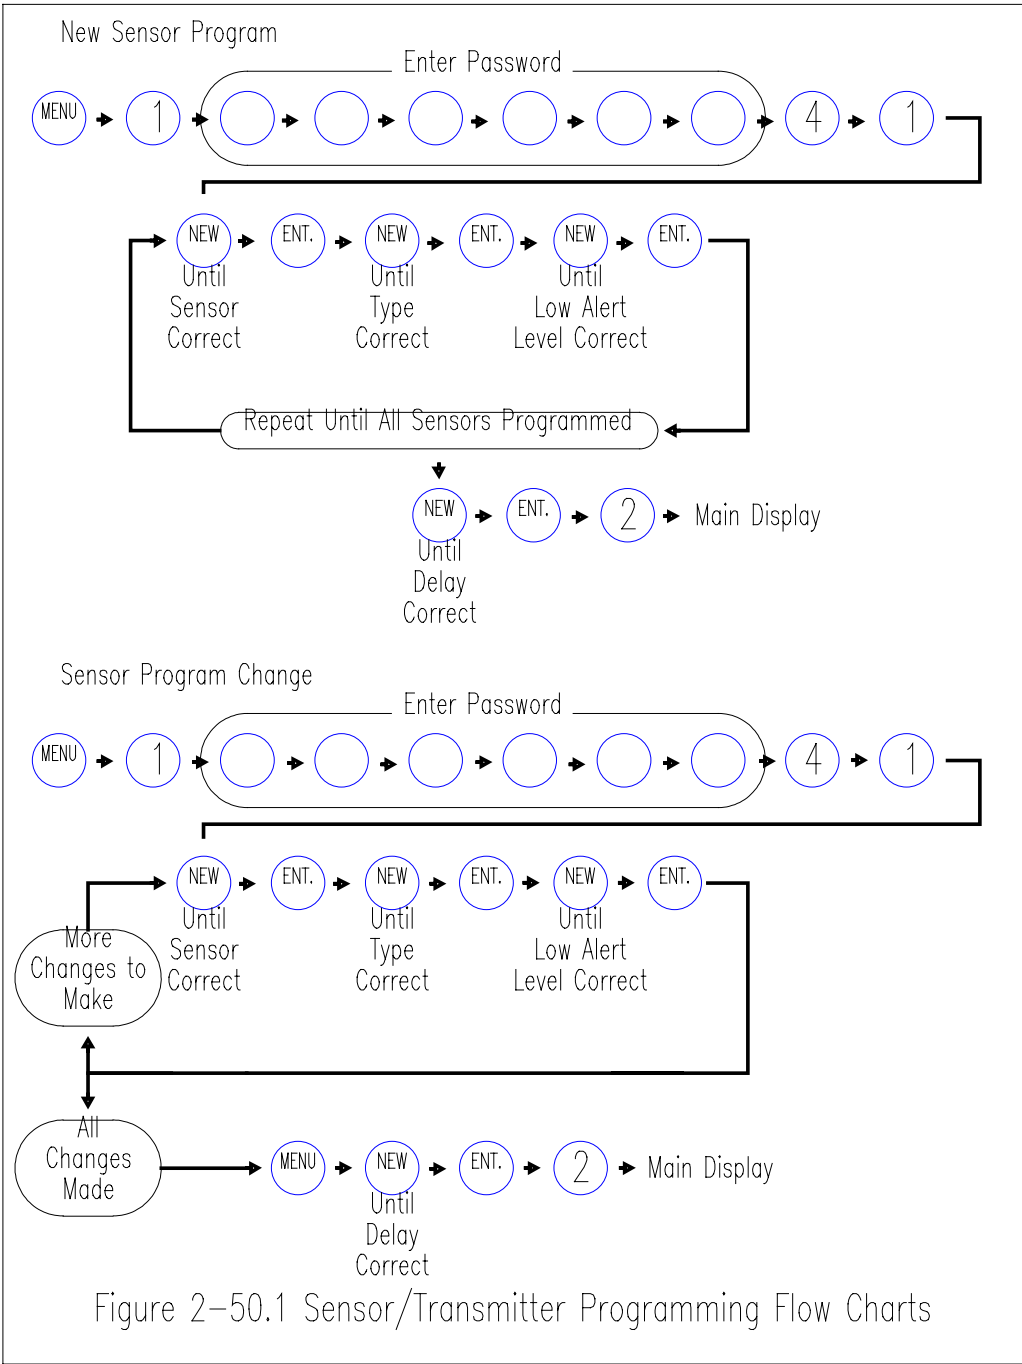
New Sensor Program

Enter Password

MENU 1 4 1

NEW Until Sensor Correct

ENT.

NEW Until Type Correct

ENT.

NEW Until Low Alert Level Correct

ENT.

Repeat Until All Sensors Programmed

NEW Until Delay Correct

ENT.

2

Main Display

Sensor Program Change

Enter Password

MENU 1 4 1

NEW Until Sensor Correct

ENT.

NEW Until Type Correct

ENT.

NEW Until Low Alert Level Correct

ENT.

More Changes to Make

All Changes Made

MENU

NEW Until Delay Correct

ENT.

2

Main Display

Figure 2–50.1 Sensor/Transmitter Programming Flow Charts